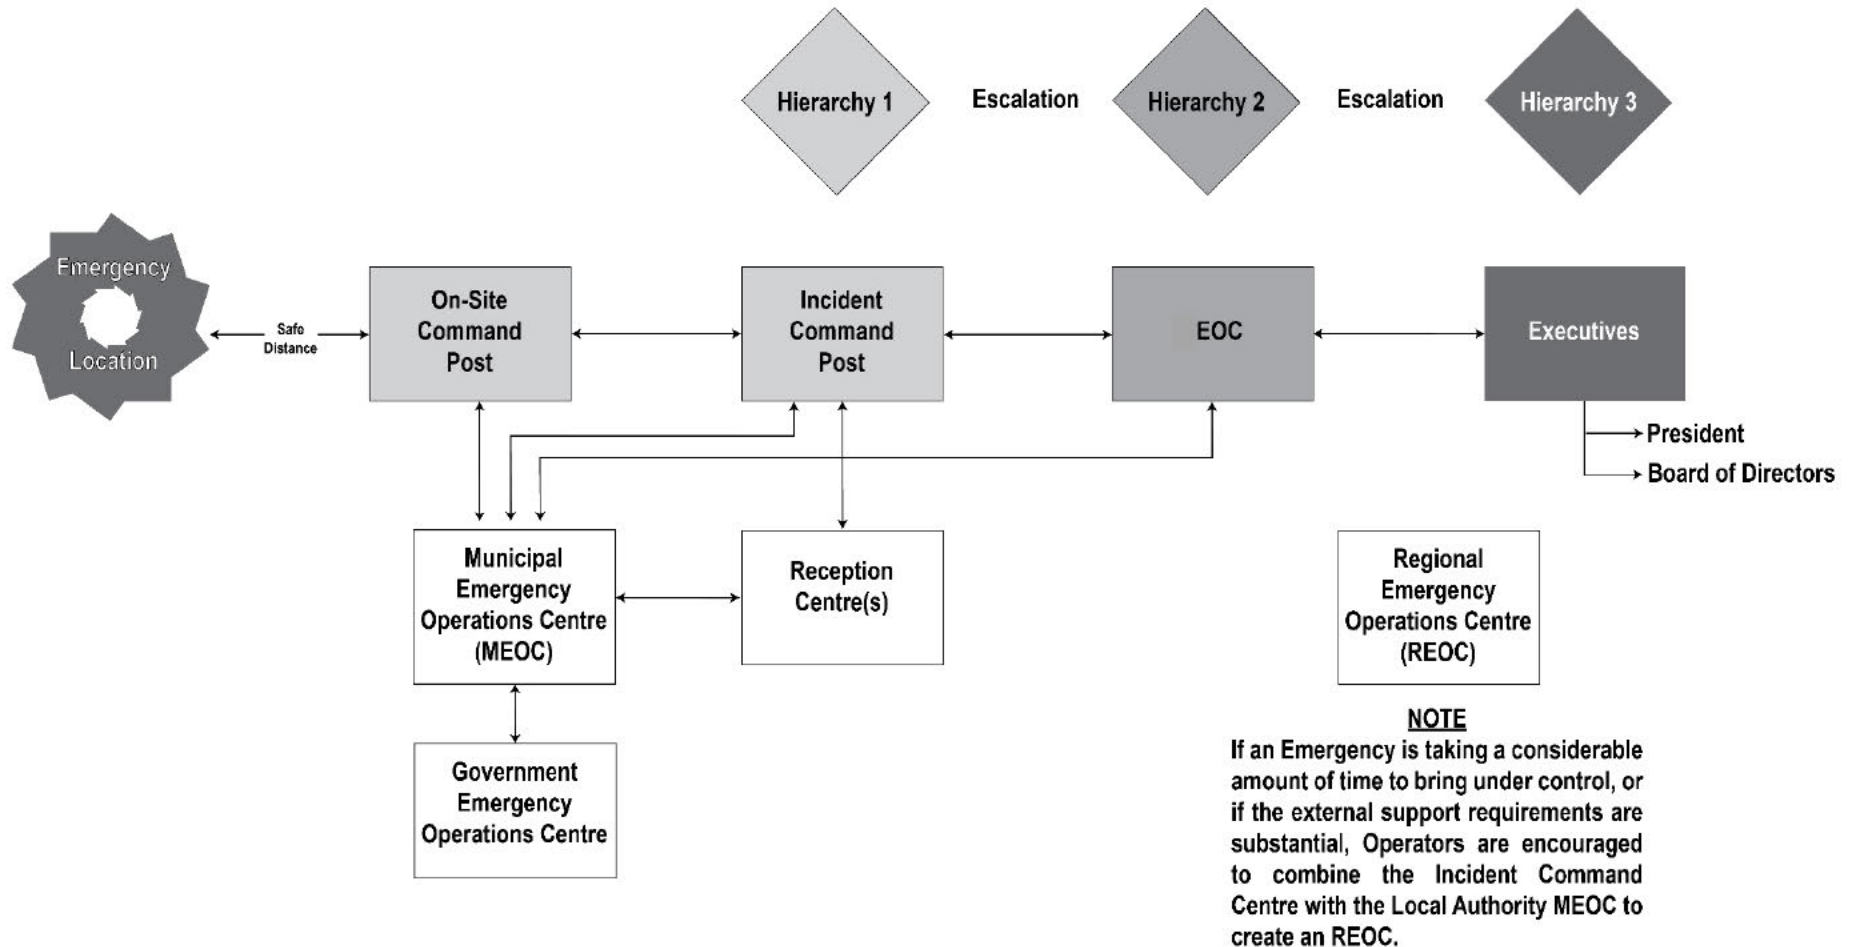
Hierarchy 1

Escalation

Hierarchy 2

Escalation

Hierarchy 3

Emergency Location

Safe Distance

On-Site Command Post

Incident Command Post

EOC

Executives

President

Board of Directors

Municipal Emergency Operations Centre (MEOC)

Reception Centre(s)

Regional Emergency Operations Centre (REOC)

Government Emergency Operations Centre

NOTE

If an Emergency is taking a considerable amount of time to bring under control, or if the external support requirements are substantial, Operators are encouraged to combine the Incident Command Centre with the Local Authority MEOC to create an REOC.